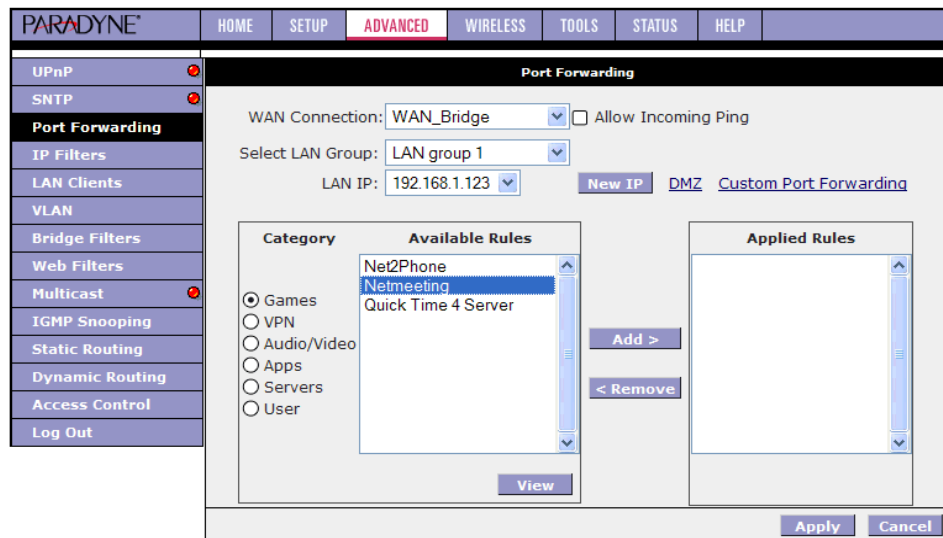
PARADYNE®

HOME SETUP ADVANCED WIRELESS TOOLS STATUS HELP

UPnP
SNTP
Port Forwarding
IP Filters
LAN Clients
VLAN
Bridge Filters
Web Filters
Multicast
IGMP Snooping
Static Routing
Dynamic Routing
Access Control
Log Out

Port Forwarding

WAN Connection: WAN_Bridge
Allow Incoming Ping

Select LAN Group: LAN group 1

LAN IP: 192.168.1.123

New IP DMZ Custom Port Forwarding

Category

Games
VPN
Audio/Video
Apps
Servers
User

Available Rules

Net2Phone
Netmeeting
Quick Time 4 Server

View

Add >
< Remove

Applied Rules

Apply Cancel